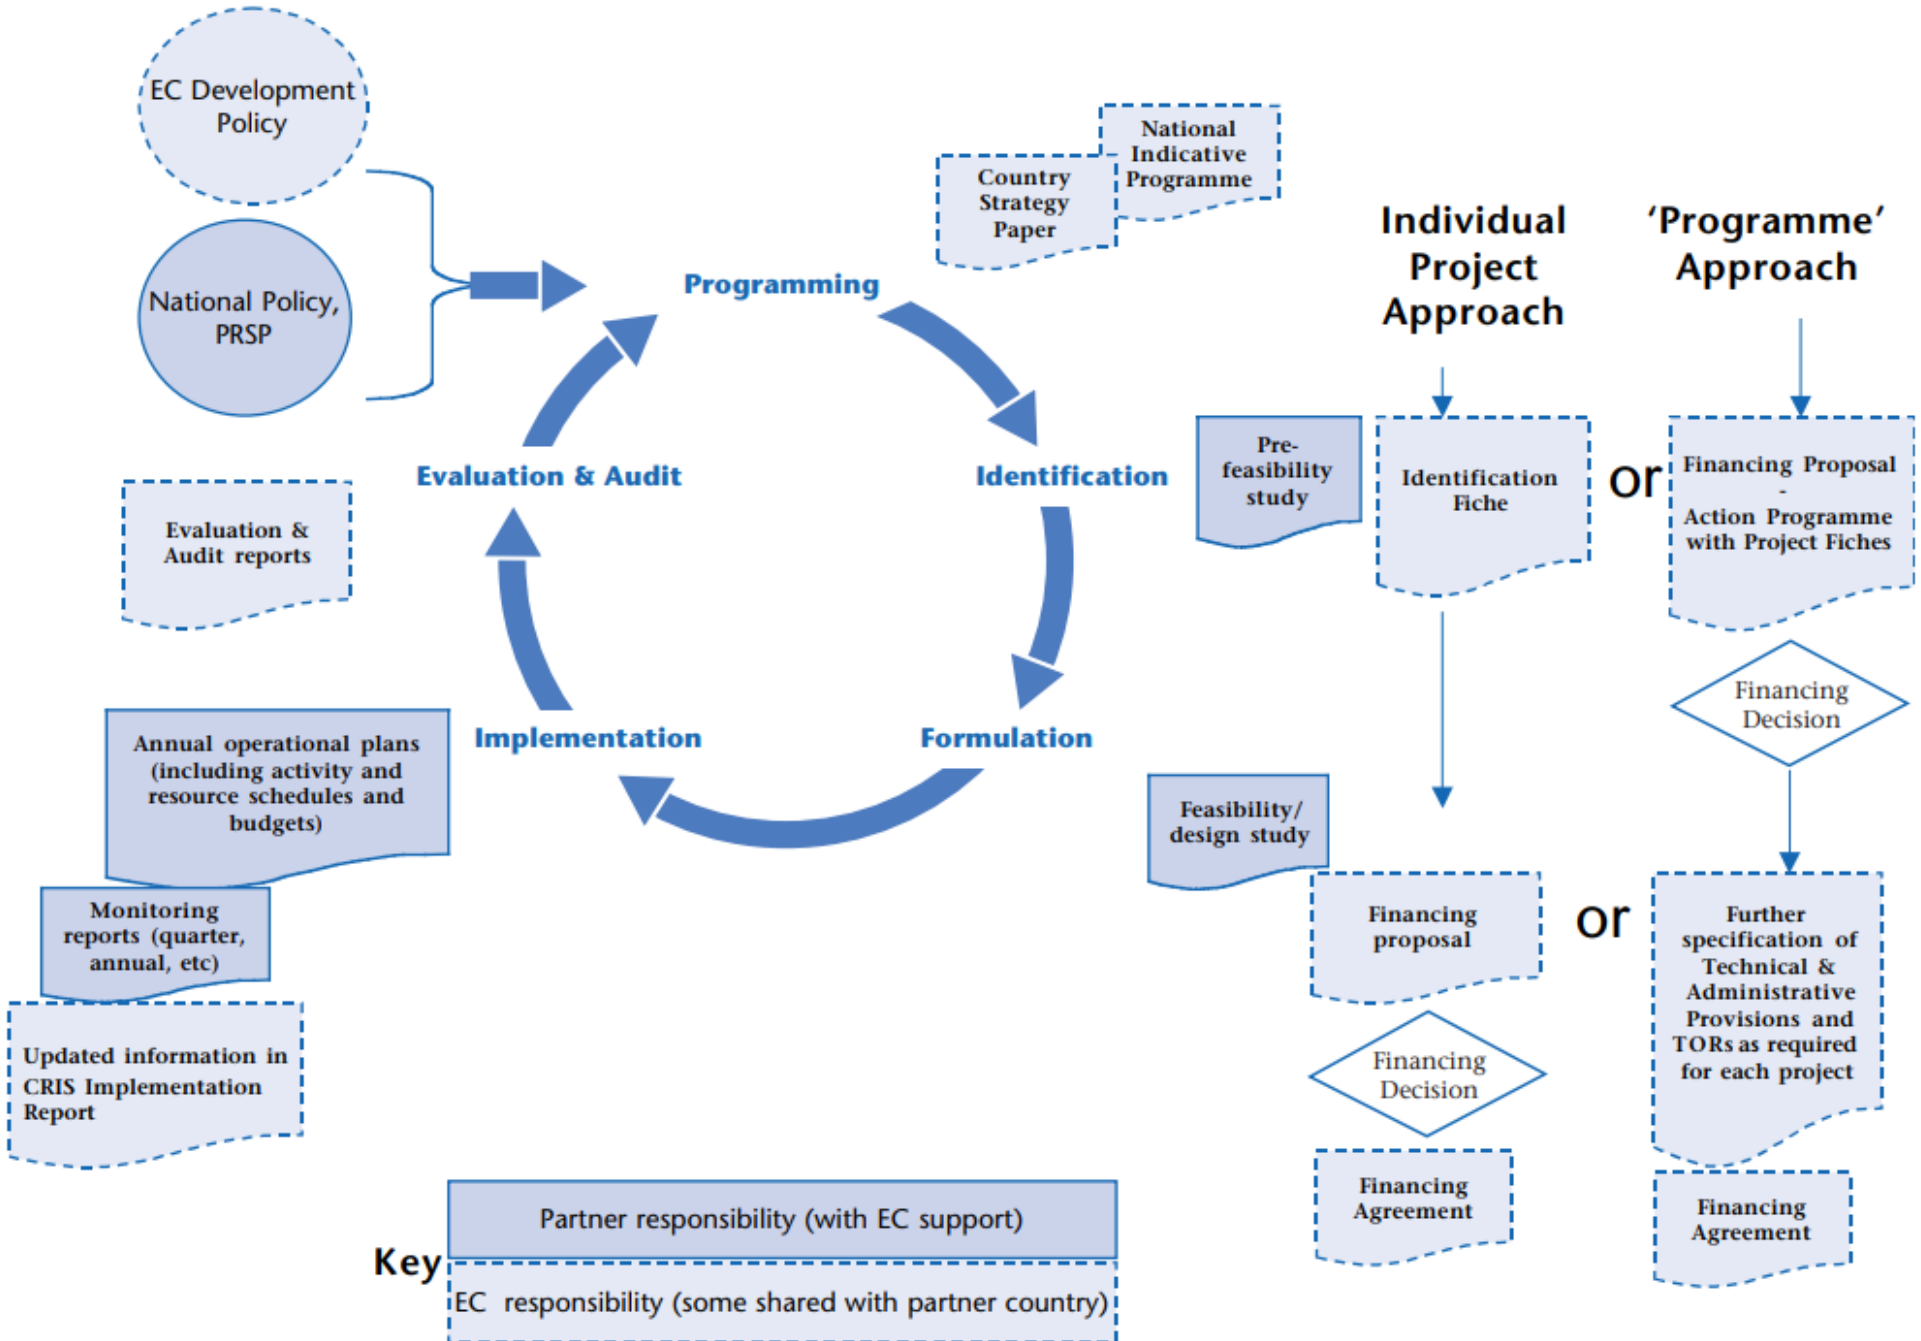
EC Development Policy

National Policy, PRSP

Country Strategy Paper

National Indicative Programme

Individual Project Approach

'Programme' Approach

Programming

Evaluation & Audit

Identification

Implementation

Formulation

Evaluation & Audit reports

Pre-feasibility study

Identification Fiche

or

Financing Proposal - Action Programme with Project Fiches

Financing Decision

Annual operational plans (including activity and resource schedules and budgets)

Monitoring reports (quarter, annual, etc)

Updated information in CRIS Implementation Report

Feasibility/ design study

Financing proposal

or

Further specification of Technical & Administrative Provisions and TORs as required for each project

Financing Decision

Financing Agreement

Financing Agreement

Key

Partner responsibility (with EC support)

EC responsibility (some shared with partner country)